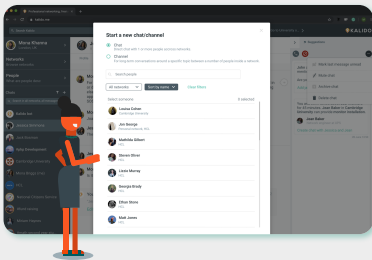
Start a new chat/channel

Chat

Channel

Search people

All networks

Sort by name

Clear filters

Select contacts

0 selected

Louisa Cohen

Jon George

Matilda Gilbert

Steven Olsen

Lizzie Murray

Georgia Brady

Ethan Stone

Matt Jones

KALIDO

Maria Khanna

Networks

People

Mark as read message

Mute chat

Archive chat

Delete chat